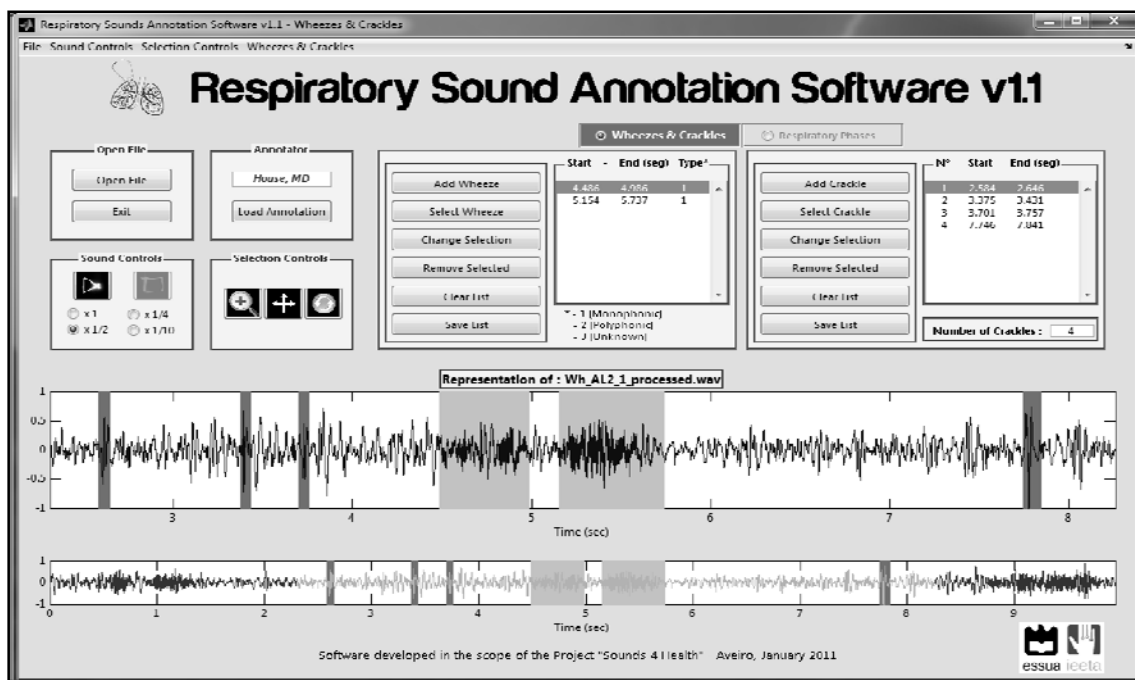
Respiratory Sounds Annotation Software v1.1 - Wheezes & Crackles

File Sound Controls Selection Controls Wheezes & Crackles

Respiratory Sound Annotation Software v1.1

Open File

Open File

Exit

Annotator

House, MD

Load Annotation

Sound Controls

x 1

x 1/4

x 1/2

x 1/10

Selection Controls

Wheezes & Crackles

Respiratory Phases

Add Wheeze

Select Wheeze

Change Selection

Remove Selected

Clear List

Save List

| Start | - End (seg) | Type* |
|---|---|---|
| 4.486 | 4.986 | 1 |
| 5.154 | 5.737 | 1 |

* - 1 (Monophonic)
- 2 (Polyphonic)
- 3 (Unknown)

Add Crackle

Select Crackle

Change Selection

Remove Selected

Clear List

Save List

| N° | Start | End (seg) |
|---|---|---|
| 1 | 2.584 | 2.646 |
| 2 | 3.375 | 3.431 |
| 3 | 3.701 | 3.757 |
| 4 | 7.746 | 7.841 |

Number of Crackles : 4

Representation of : Wh_AL2_1_processed.wav

1
0.5
0
-0.5
-1

3 4 5 6 7 8

Time (sec)

1
0
-1

0 1 2 3 4 5 6 7 8 9

Time (sec)

Software developed in the scope of the Project "Sounds 4 Health" Aveiro, January 2011

essua ieeta